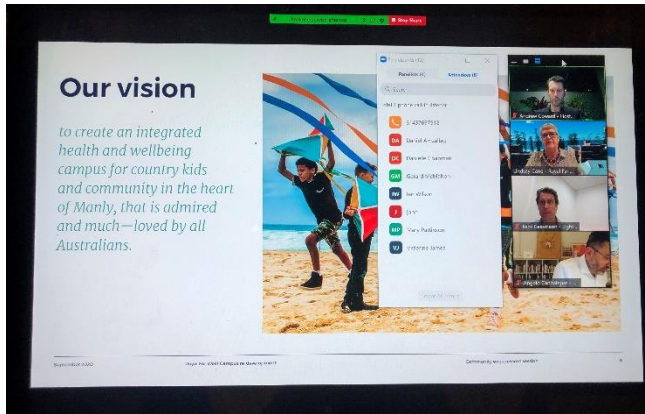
Stop Share

Our vision

to create an integrated health and wellbeing campus for country kids and community in the heart of Manly, that is admired and much—loved by all Australians.

Participants

Panelists (4) Attendees (8)

Q Search

61 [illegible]

Daniel Amatulli

DA Daniel Amatulli

DC Danielle Chambers

GM Gaia Middleton

IW Ian Wilson

J Jane

MP Mary Patterson

VJ Veronica Jones

Andrew Cowell - Host

Lindsay Cane - Royal Far...

September 2020

Community engagement update

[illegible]